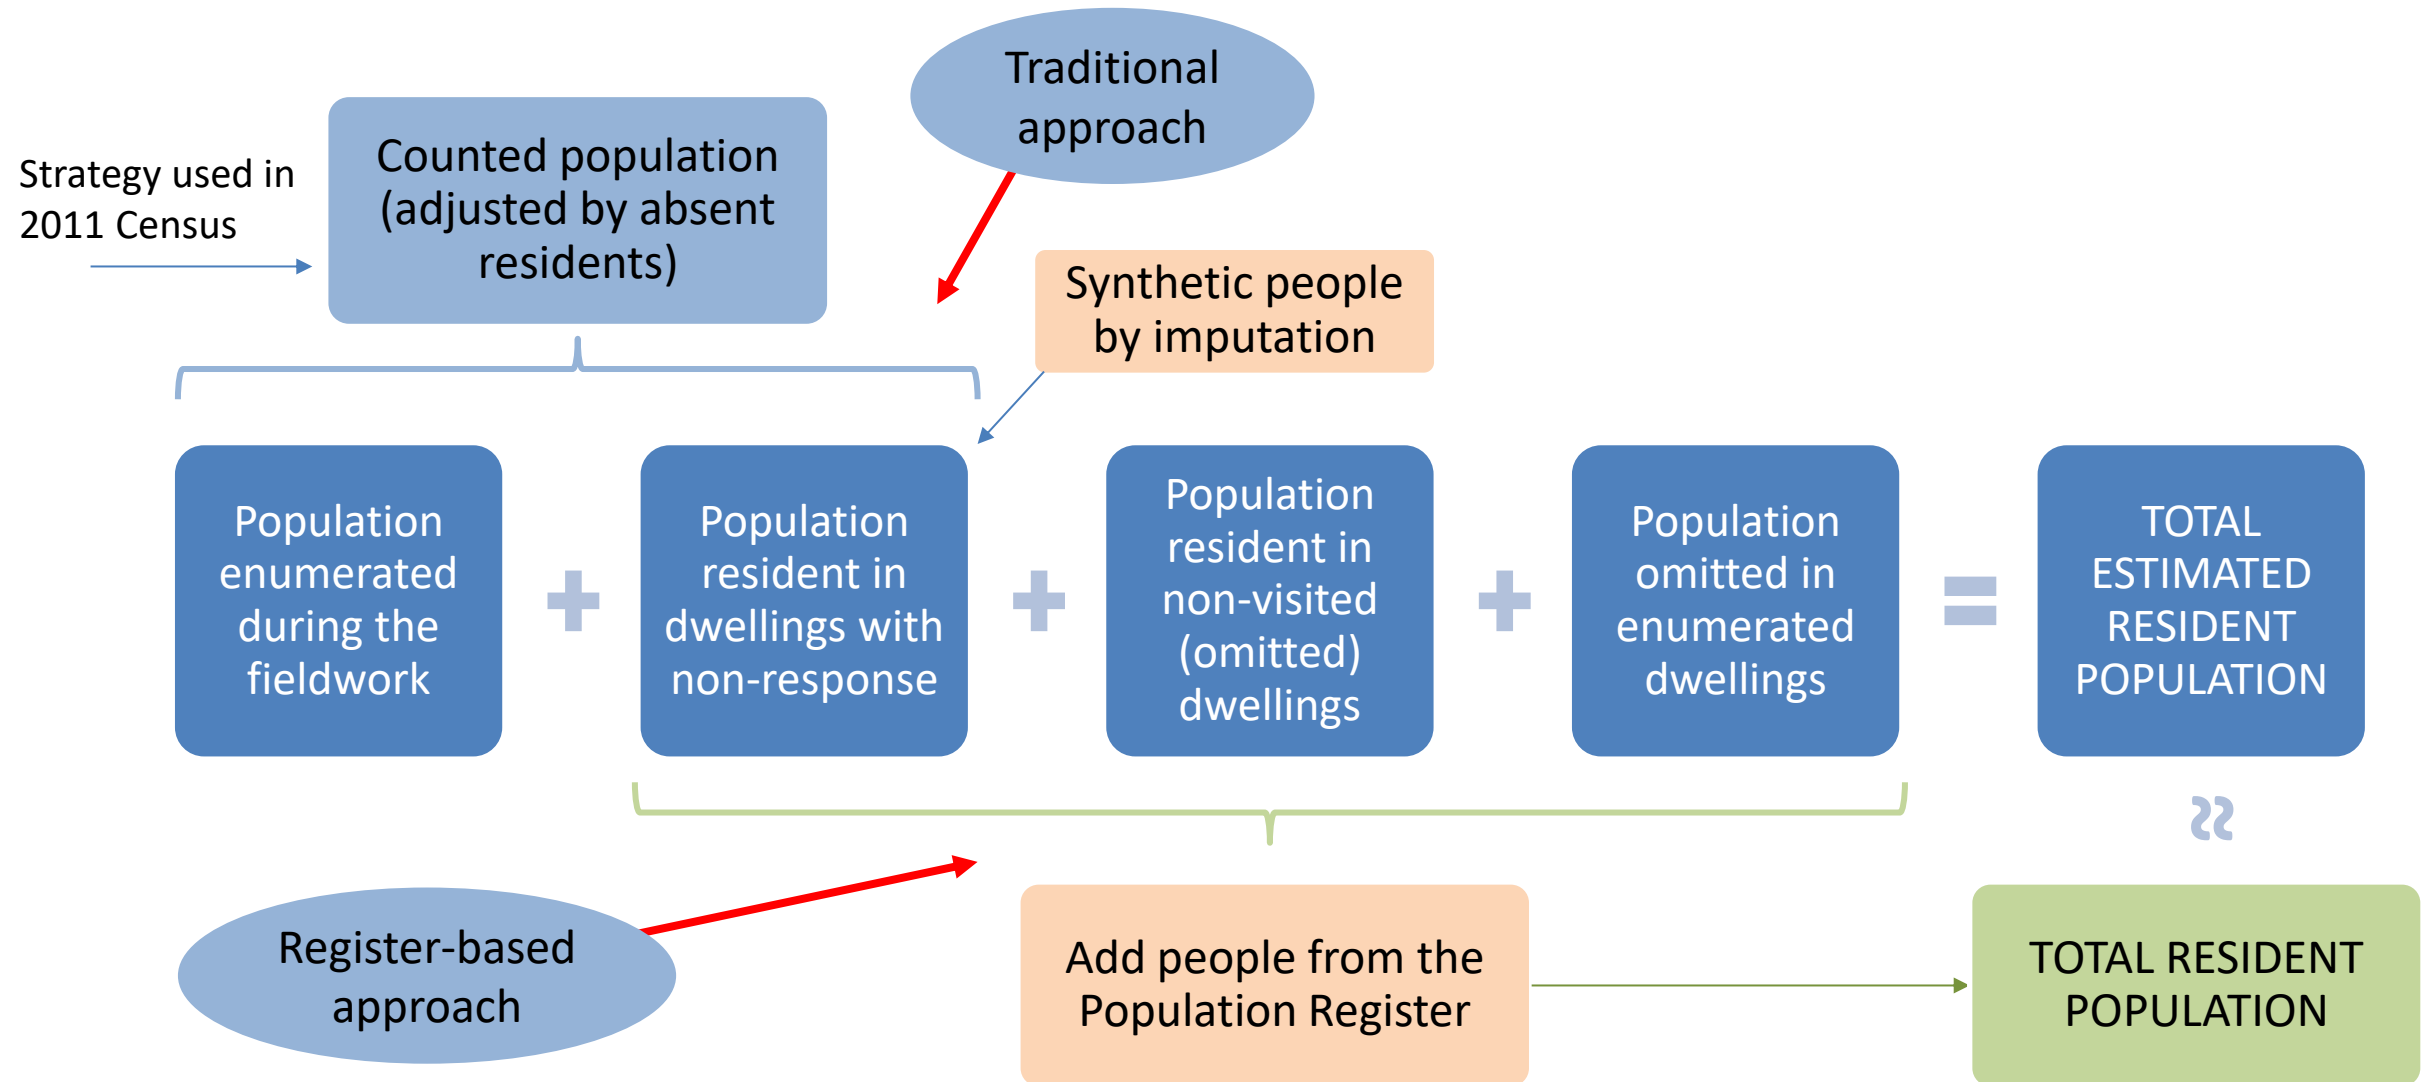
Traditional approach

Strategy used in 2011 Census

Counted population (adjusted by absent residents)

Synthetic people by imputation

Population enumerated during the fieldwork

+

Population resident in dwellings with non-response

+

Population resident in non-visited (omitted) dwellings

+

Population omitted in enumerated dwellings

=

TOTAL ESTIMATED RESIDENT POPULATION

$\approx$

Register-based approach

Add people from the Population Register

TOTAL RESIDENT POPULATION